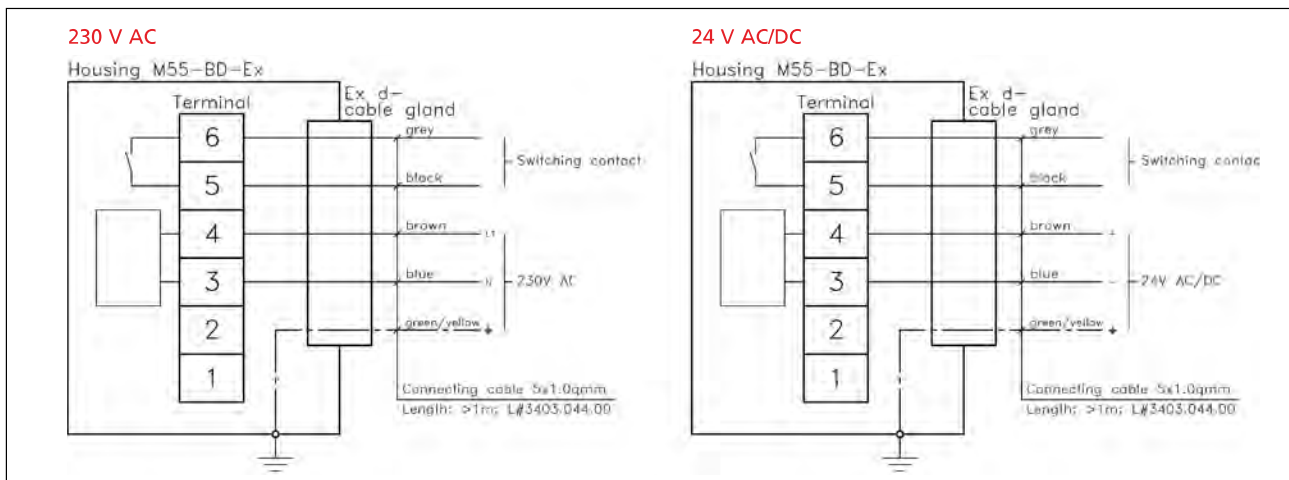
230 V AC

Housing M55-BD-Ex

Terminal

Ex d-
cable gland

6
5
4
3
2
1

grey
black
brown
blue
green/yellow

Switching contact

L1
N
230V AC

Connecting cable 5x1.0qmm
Length: >1m; L#3403.044.00

24 V AC/DC

Housing M55-BD-Ex

Terminal

Ex d-
cable gland

6
5
4
3
2
1

grey
black
brown
blue
green/yellow

Switching contac

+
-
24V AC/DC

Connecting cable 5x1.0qmm
Length: >1m; L#3403.044.00